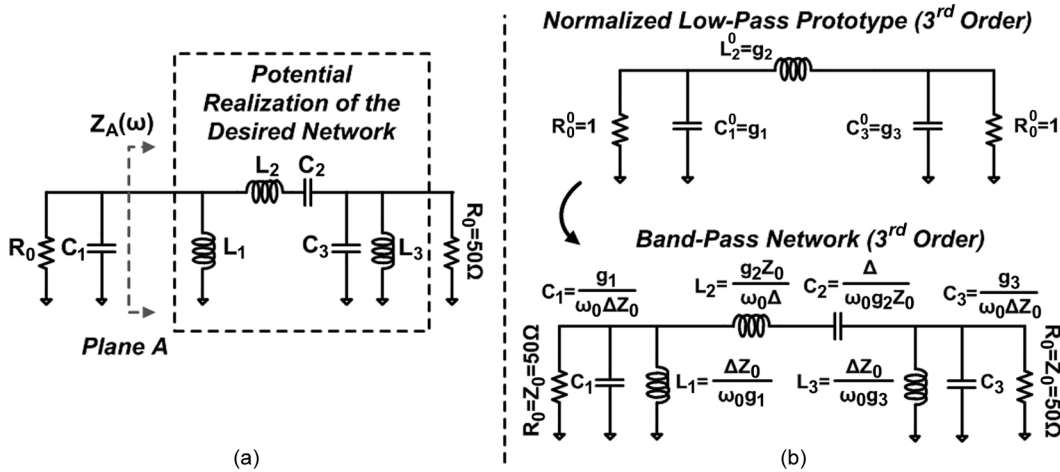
Potential Realization of the Desired Network

$Z_A(\omega)$

$L_2$ $C_2$

$R_0$ $C_1$ $L_1$ $C_3$ $L_3$ $R_0=50\Omega$

Plane A

(a)

Normalized Low-Pass Prototype (3$^{rd}$ Order)

$L_2^0=g_2$

$R_0^0=1$ $C_1^0=g_1$ $C_3^0=g_3$ $R_0^0=1$

Band-Pass Network (3$^{rd}$ Order)

$C_1=\frac{g_1}{\omega_0\Delta Z_0}$ $L_2=\frac{g_2 Z_0}{\omega_0\Delta}$ $C_2=\frac{\Delta}{\omega_0 g_2 Z_0}$ $C_3=\frac{g_3}{\omega_0\Delta Z_0}$

$R_0=Z_0=50\Omega$ $C_1$ $L_1=\frac{\Delta Z_0}{\omega_0 g_1}$ $L_3=\frac{\Delta Z_0}{\omega_0 g_3}$ $C_3$ $R_0=Z_0=50\Omega$

(b)